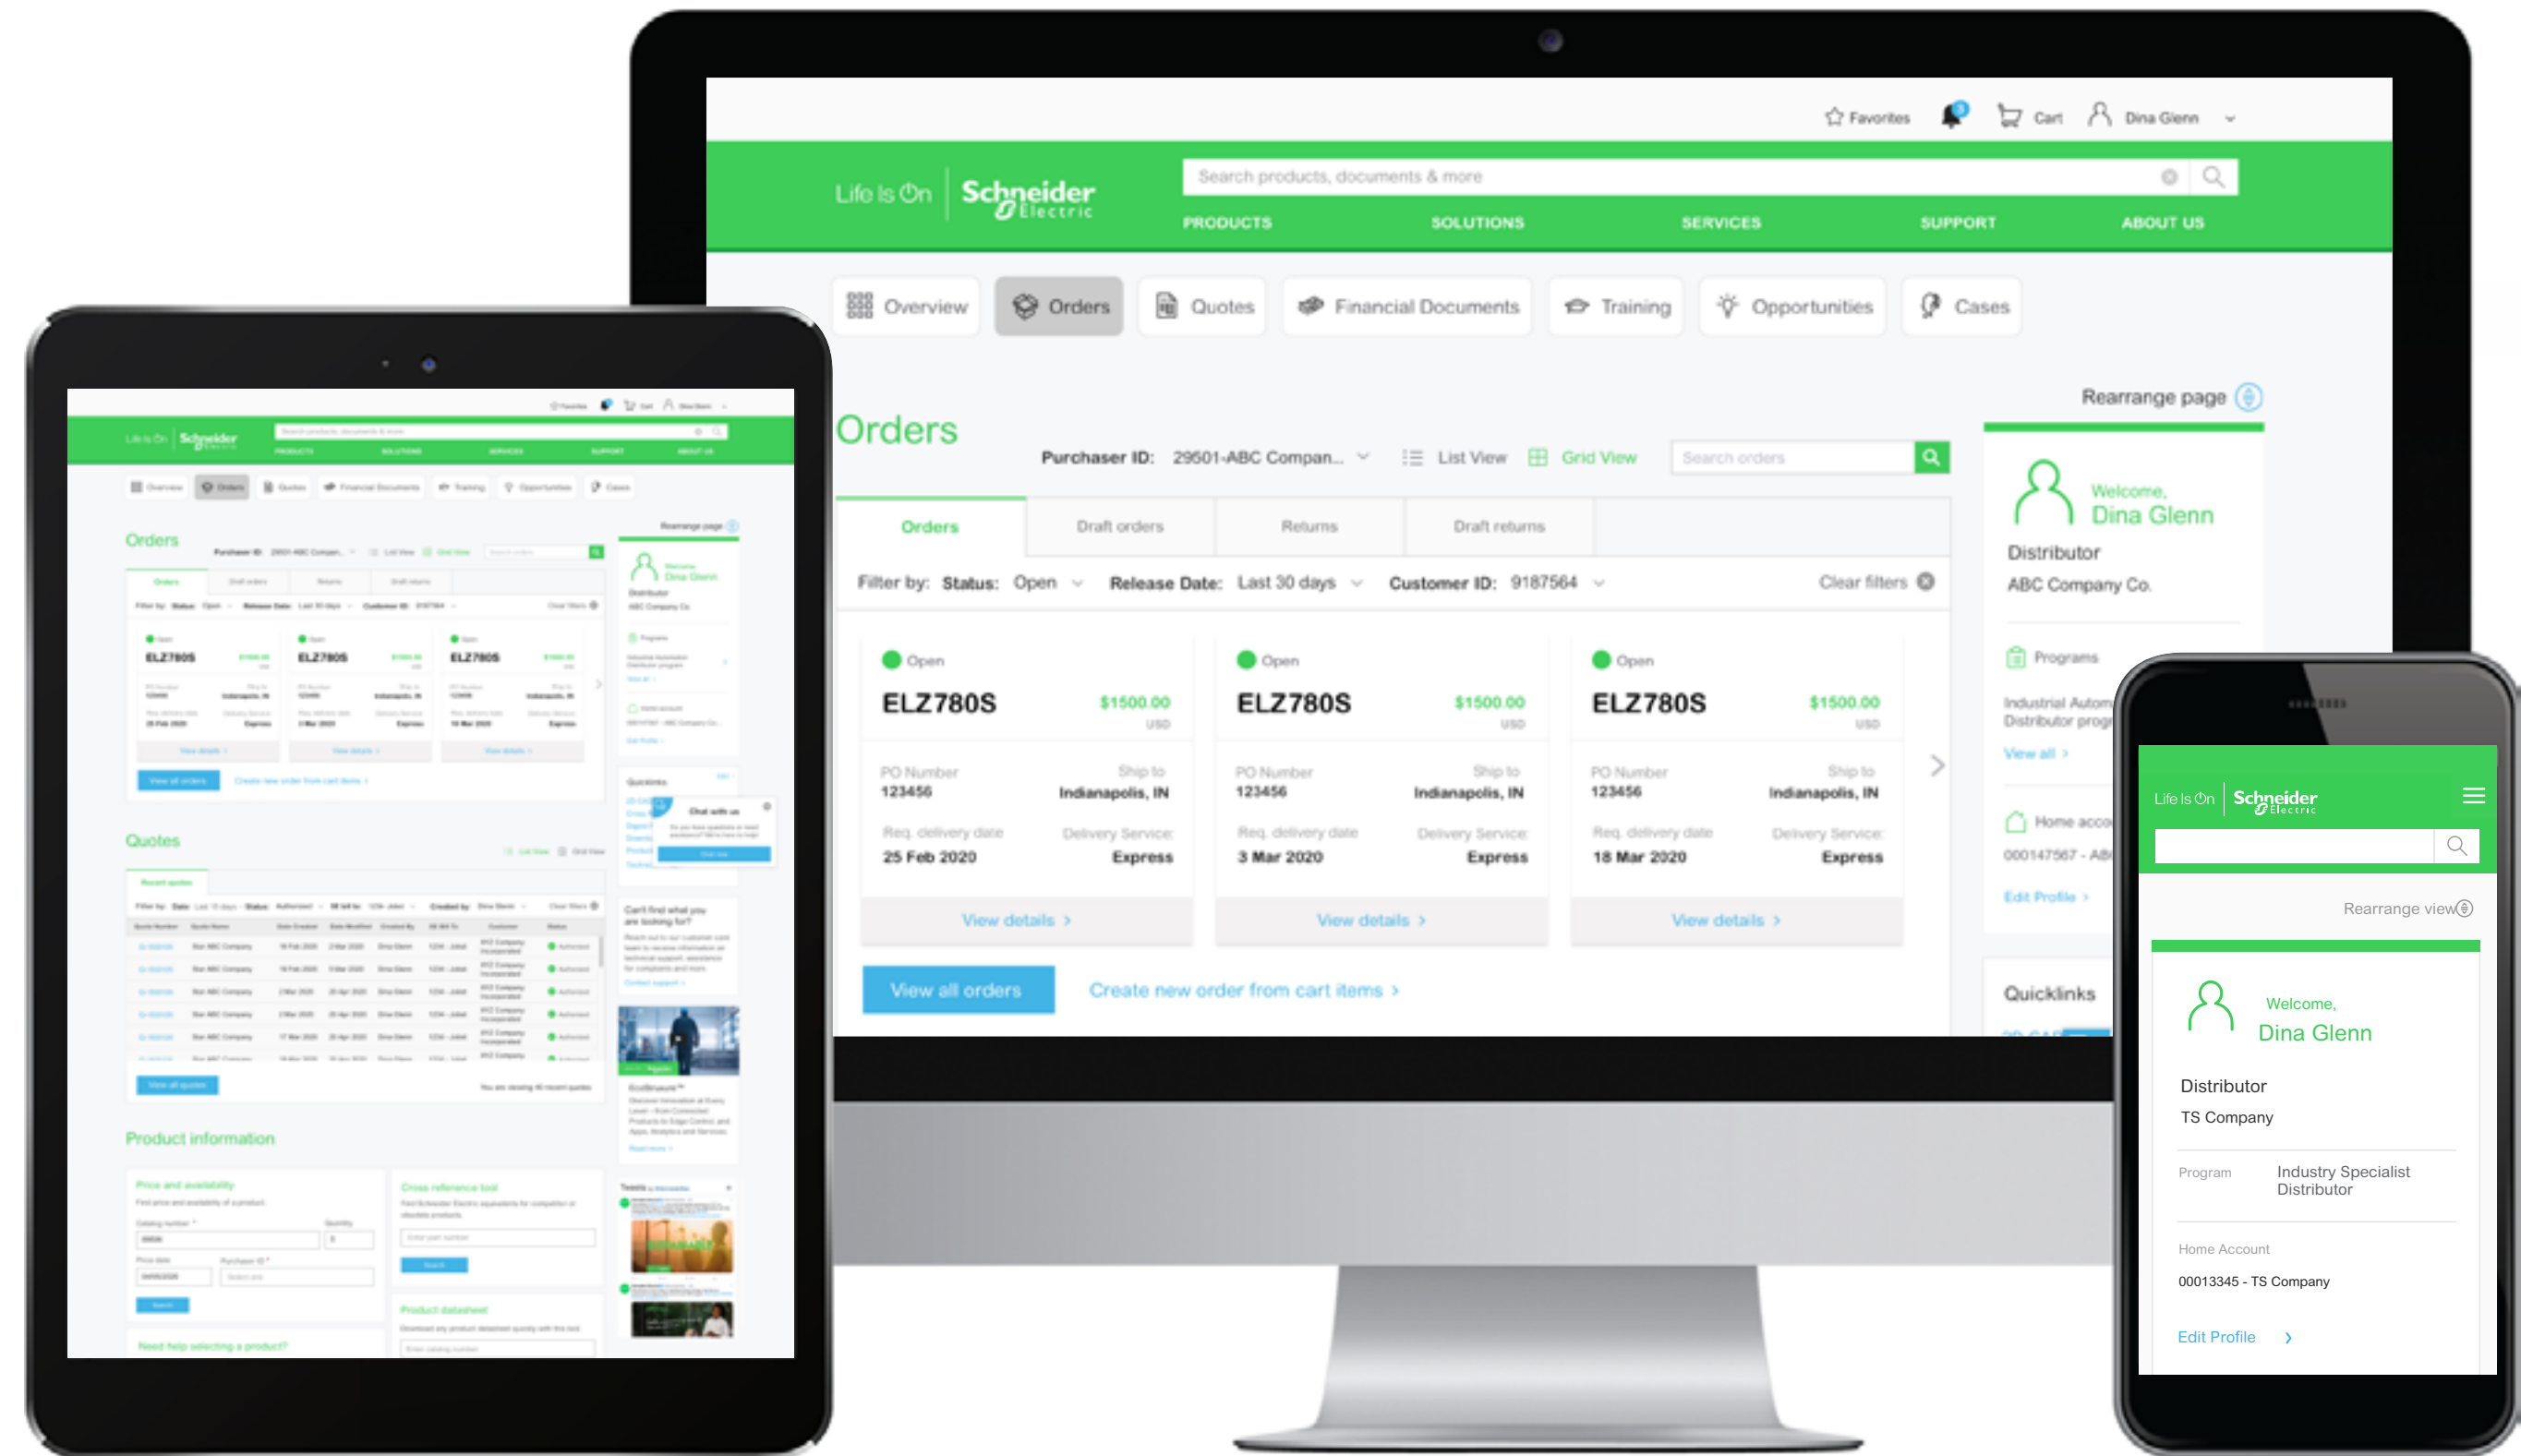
Favorites Cart Dina Glenn

Life Is On | Schneider Electric

Search products, documents & more

PRODUCTS SOLUTIONS SERVICES SUPPORT ABOUT US

Overview Orders Quotes Financial Documents Training Opportunities Cases

Rearrange page

Orders

Purchaser ID: 29501-ABC Compan... List View Grid View Search orders

Orders Draft orders Returns Draft returns

Filter by: Status: Open Release Date: Last 30 days Customer ID: 9187564 Clear filters

Open
ELZ780S $1500.00 USD
PO Number 123456 Ship to Indianapolis, IN
Req. delivery date 25 Feb 2020 Delivery Service: Express
View details >

Open
ELZ780S $1500.00 USD
PO Number 123456 Ship to Indianapolis, IN
Req. delivery date 3 Mar 2020 Delivery Service: Express
View details >

Open
ELZ780S $1500.00 USD
PO Number 123456 Ship to Indianapolis, IN
Req. delivery date 18 Mar 2020 Delivery Service: Express
View details >

View all orders Create new order from cart items >

Welcome, Dina Glenn
Distributor
ABC Company Co.

Programs
Industrial Autom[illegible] Distributor prog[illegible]
View all >

Home acco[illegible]
000147567 - AB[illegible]
Edit Profile >

Quicklinks

Orders

Quotes

Product information

Price and availability

Cross reference tool

Product datasheet

Need help selecting a product?

Life Is On | Schneider Electric

Rearrange view

Welcome,
Dina Glenn

Distributor
TS Company

Program Industry Specialist Distributor

Home Account
00013345 - TS Company

Edit Profile >